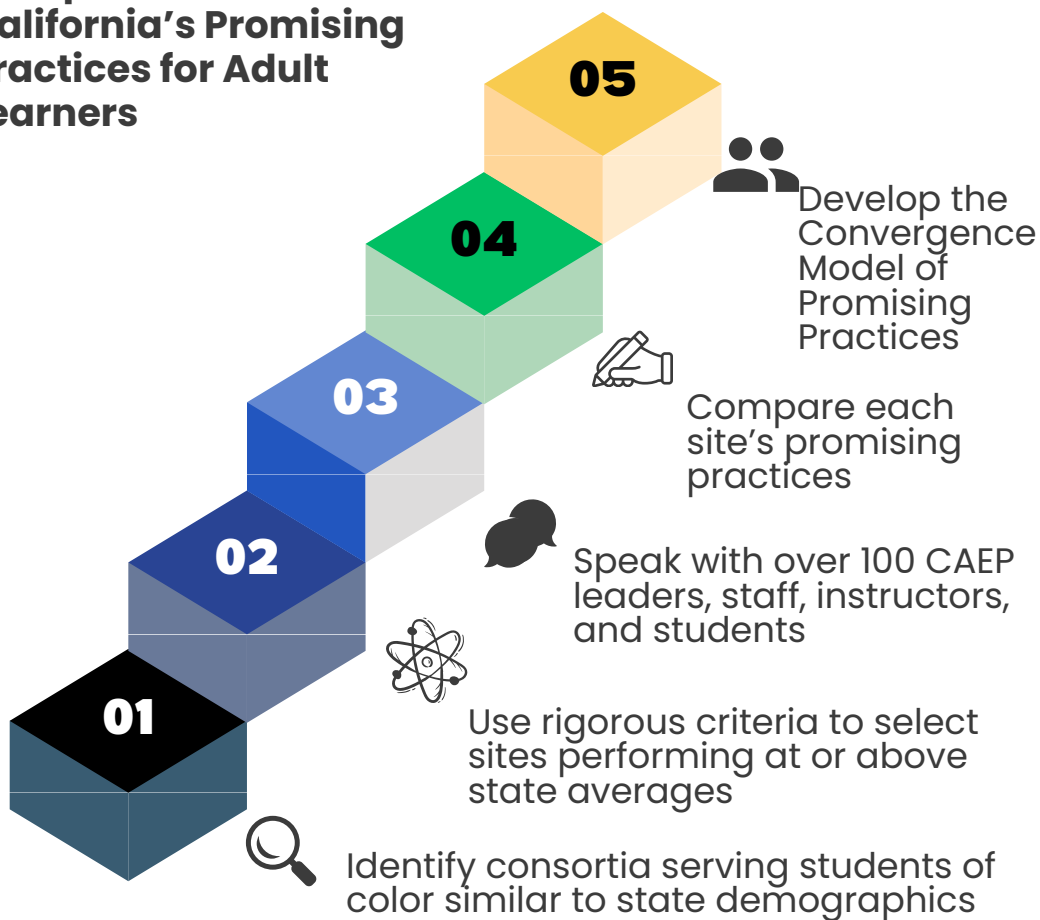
alifornia's Promising ractices for Adult earners

05

Develop the Convergence Model of Promising Practices

04

Compare each site's promising practices

03

Speak with over 100 CAEP leaders, staff, instructors, and students

02

Use rigorous criteria to select sites performing at or above state averages

01

Identify consortia serving students of color similar to state demographics